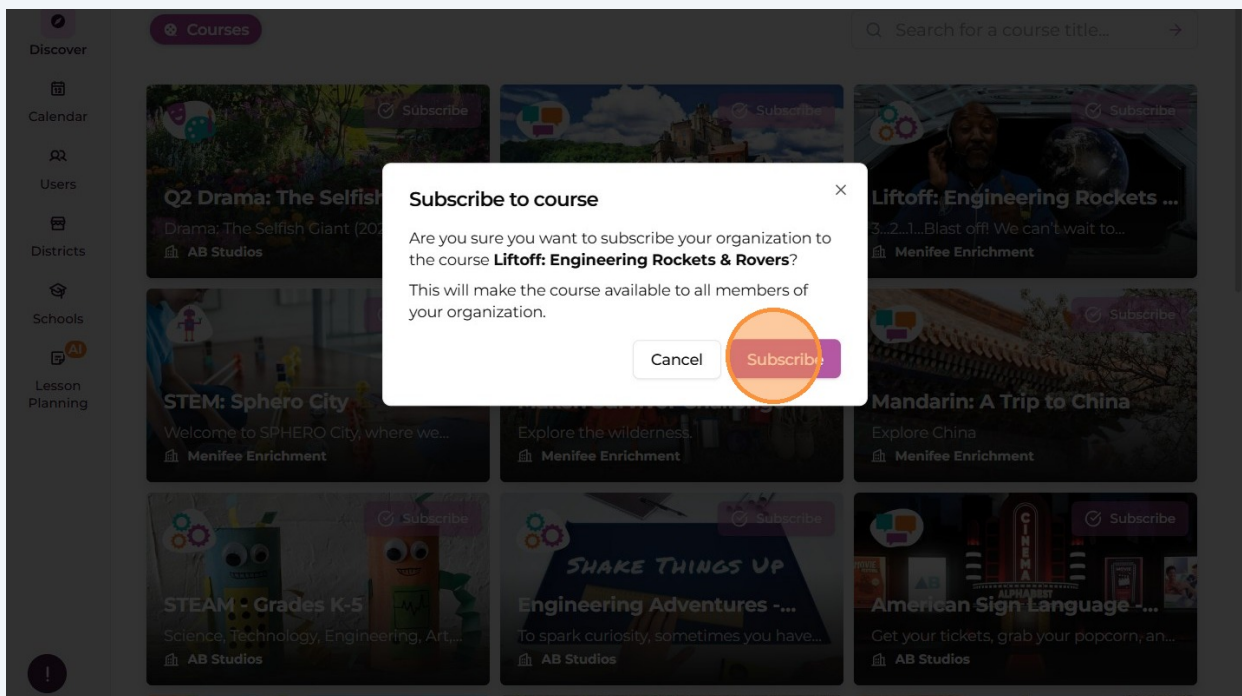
Discover

Calendar

Users

Districts

Schools

AI

Lesson Planning

Courses

Search for a course title...

Subscribe

Q2 Drama: The Selfish

Drama: The Selfish Giant (20

AB Studios

Subscribe

Subscribe

Liftoff: Engineering Rockets ...

3...2...1...Blast off! We can't wait to...

Menifee Enrichment

STEM: Sphero City

Welcome to SPHERO City, where we...

Menifee Enrichment

Explore the wilderness.

Menifee Enrichment

Subscribe

Mandarin: A Trip to China

Explore China

Menifee Enrichment

Subscribe

STEAM - Grades K-5

Science, Technology, Engineering, Art,...

AB Studios

Subscribe

SHAKE THINGS UP

Engineering Adventures -...

To spark curiosity, sometimes you have...

AB Studios

Subscribe

CINEMA

American Sign Language -...

Get your tickets, grab your popcorn, an...

AB Studios

Subscribe to course

Are you sure you want to subscribe your organization to the course **Liftoff: Engineering Rockets & Rovers**?

This will make the course available to all members of your organization.

Cancel

Subscribe